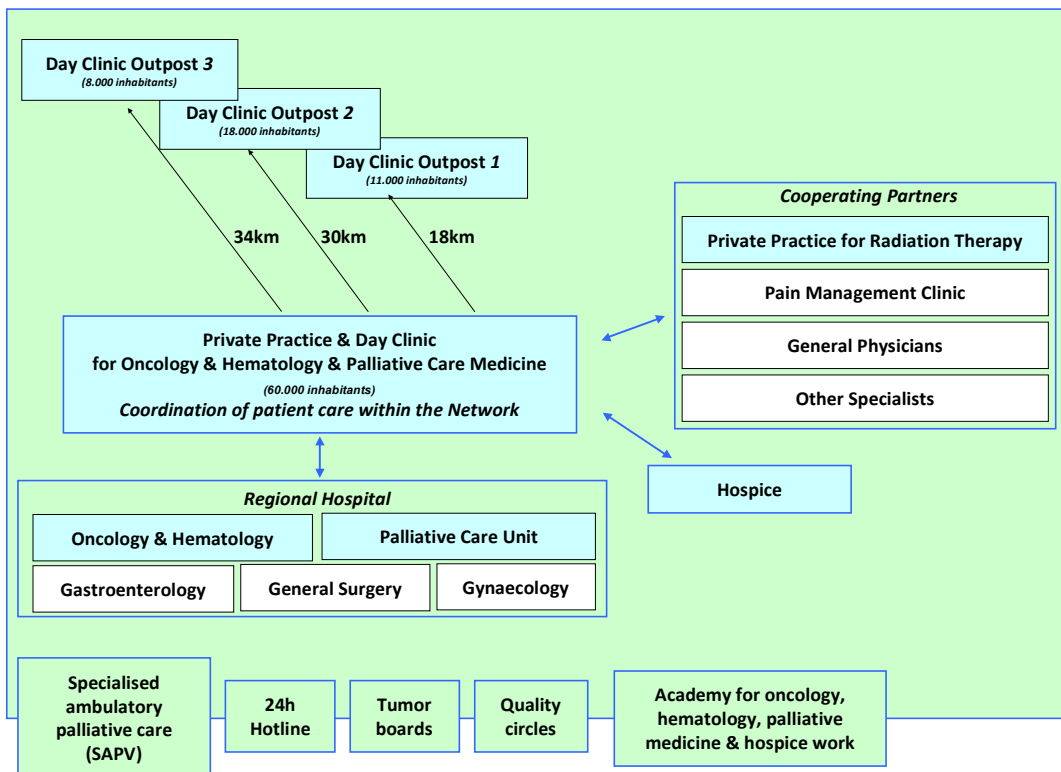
Day Clinic Outpost *3*
(8.000 inhabitants)

Day Clinic Outpost *2*
(18.000 inhabitants)

Day Clinic Outpost *1*
(11.000 inhabitants)

34km

30km

18km

Cooperating Partners

Private Practice for Radiation Therapy

Pain Management Clinic

General Physicians

Other Specialists

Private Practice & Day Clinic
for Oncology & Hematology & Palliative Care Medicine
(60.000 inhabitants)
Coordination of patient care within the Network

Hospice

Regional Hospital

Oncology & Hematology

Palliative Care Unit

Gastroenterology

General Surgery

Gynaecology

Specialised ambulatory palliative care (SAPV)

24h Hotline

Tumor boards

Quality circles

Academy for oncology, hematology, palliative medicine & hospice work